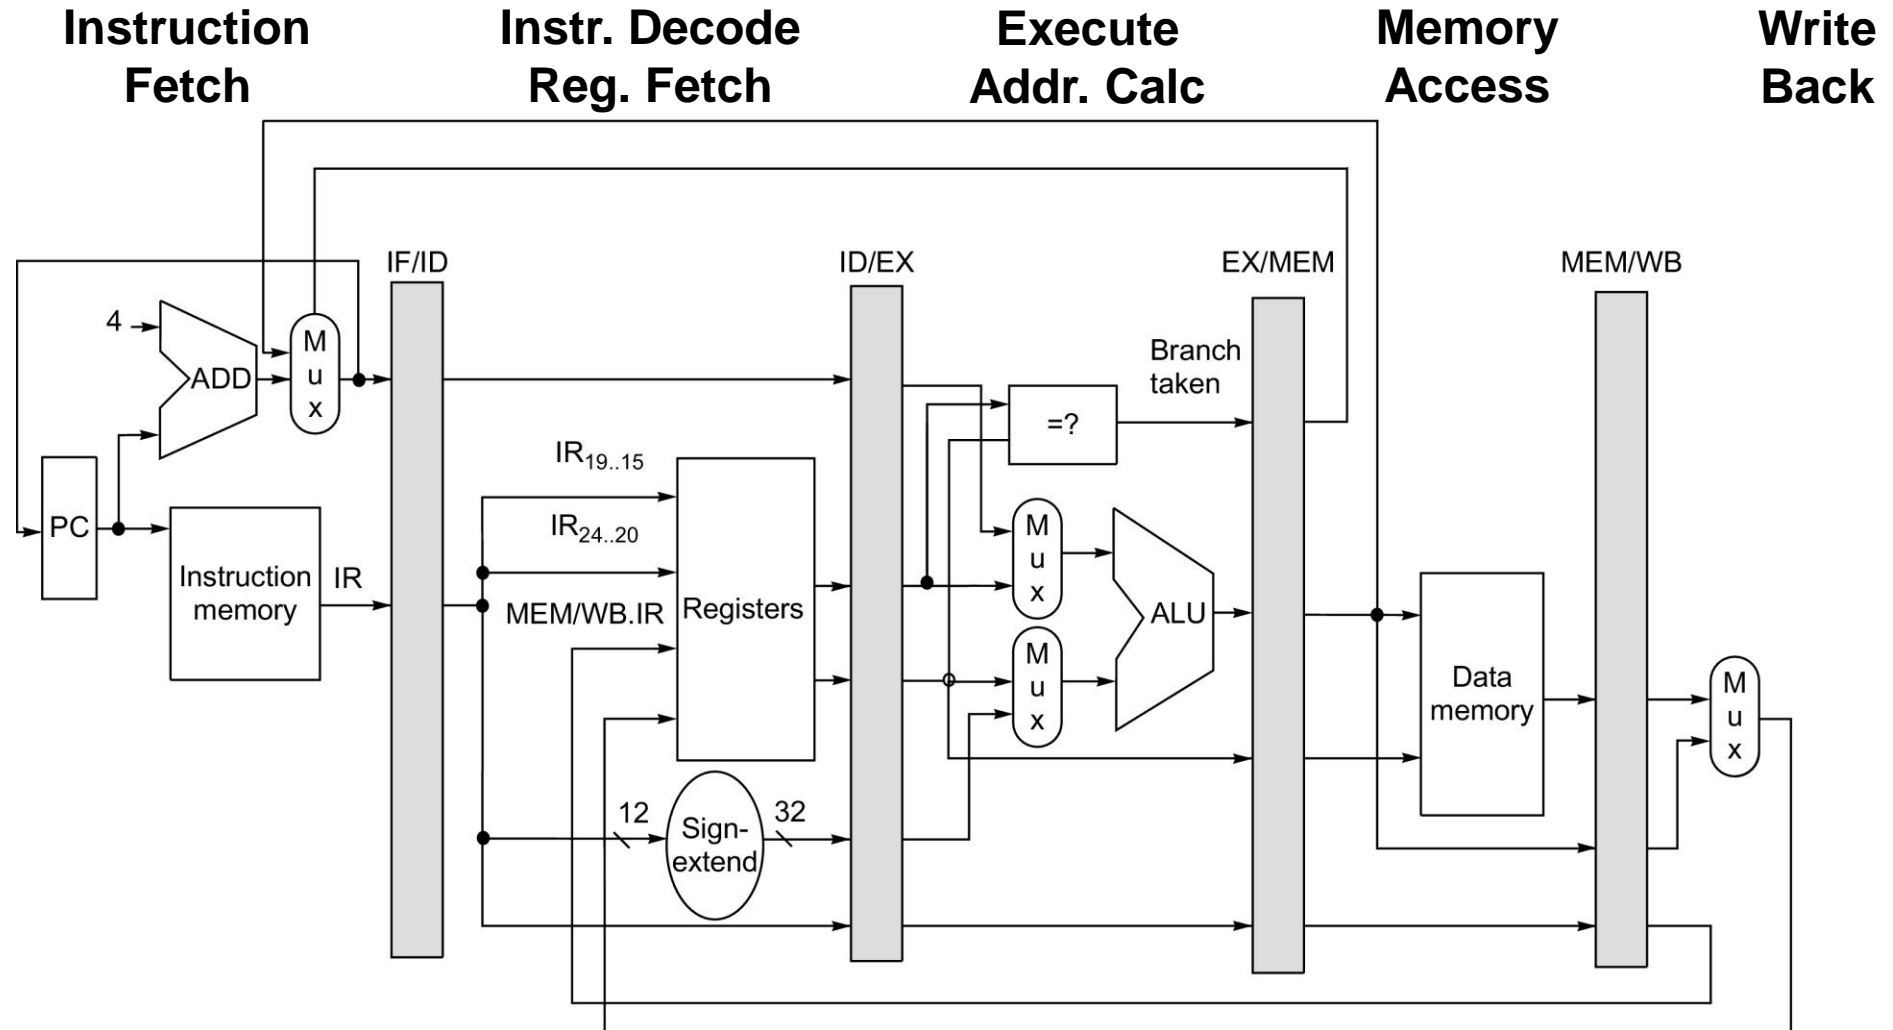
Instruction Fetch

Instr. Decode Reg. Fetch

Execute Addr. Calc

Memory Access

Write Back

IF/ID

ID/EX

EX/MEM

MEM/WB

4

ADD

M u x

PC

Instruction memory

IR

$IR_{19..15}$

$IR_{24..20}$

MEM/WB.IR

Registers

12

Sign-extend

32

Branch taken

=?

M u x

M u x

ALU

Data memory

M u x